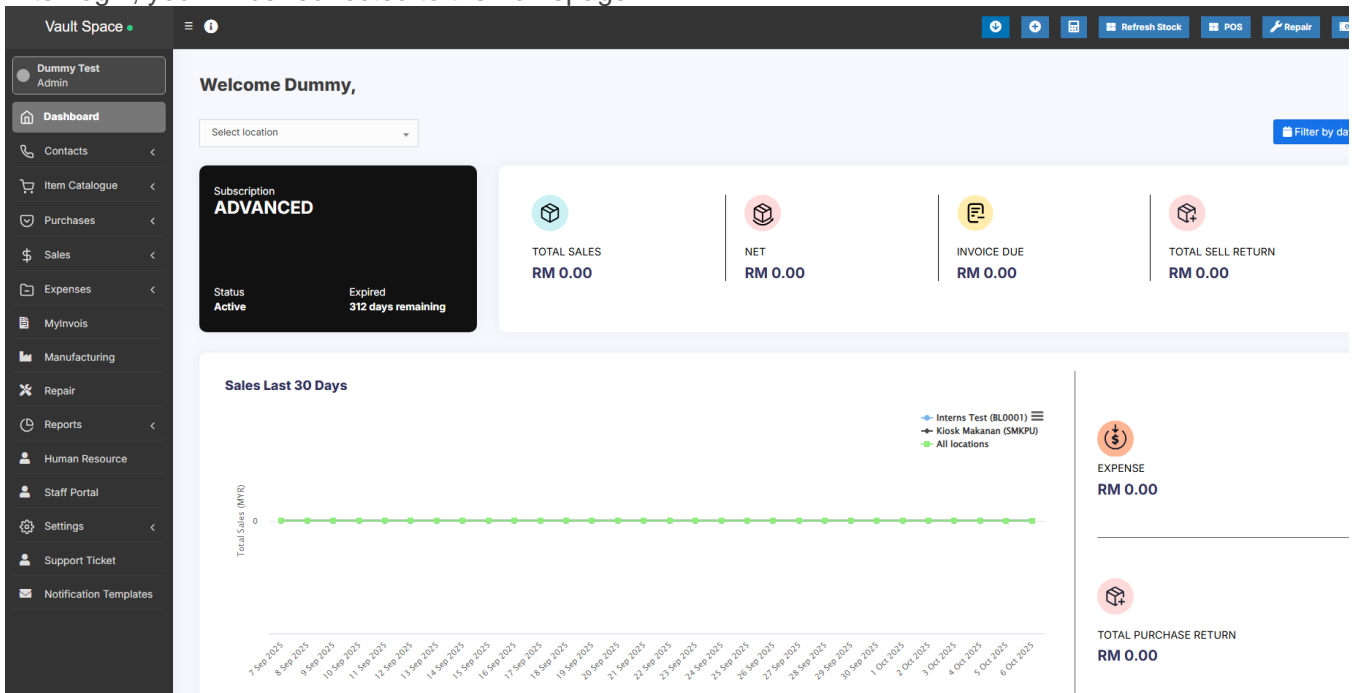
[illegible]

Vault Space

Dummy Test
Admin

Dashboard
Contacts
Item Catalogue
Purchases
Sales
Expenses
MyInvois
Manufacturing
Repair
Reports
Human Resource
Staff Portal
Settings
Support Ticket
Notification Templates

Refresh Stock
POS
Repair

Welcome Dummy,

Select location

Filter by da

Subscription
ADVANCED

Status
Active

Expired
312 days remaining

TOTAL SALES
RM 0.00

NET
RM 0.00

INVOICE DUE
RM 0.00

TOTAL SELL RETURN
RM 0.00

Sales Last 30 Days

Interns Test (BL0001)
Kiosk Makanan (SMKPU)
All locations

Total Sales (MYR)

0

7 Sep 2025, 8 Sep 2025, 9 Sep 2025, 10 Sep 2025, 11 Sep 2025, 12 Sep 2025, 13 Sep 2025, 14 Sep 2025, 15 Sep 2025, 16 Sep 2025, 17 Sep 2025, 18 Sep 2025, 19 Sep 2025, 20 Sep 2025, 21 Sep 2025, 22 Sep 2025, 23 Sep 2025, 24 Sep 2025, 25 Sep 2025, 26 Sep 2025, 27 Sep 2025, 28 Sep 2025, 29 Sep 2025, 30 Sep 2025, 1 Oct 2025, 2 Oct 2025, 3 Oct 2025, 4 Oct 2025, 5 Oct 2025, 6 Oct 2025

EXPENSE
RM 0.00

TOTAL PURCHASE RETURN
RM 0.00